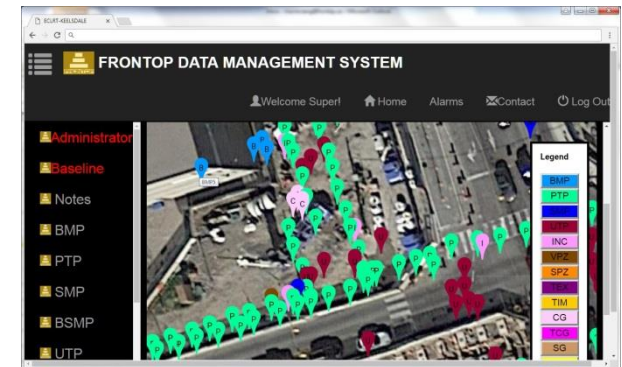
ECLAT-KEELSDALE

FRONTOP DATA MANAGEMENT SYSTEM

Welcome Super! Home Alarms Contact Log Out

Administrator
Baseline
Notes
BMP
PTP
SMP
BSMP
UTP

Legend
BMP
PTP
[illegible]
UTP
INC
VPZ
SPZ
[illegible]
TIM
CG
TCG
SG

BMP1
P
I
C
C